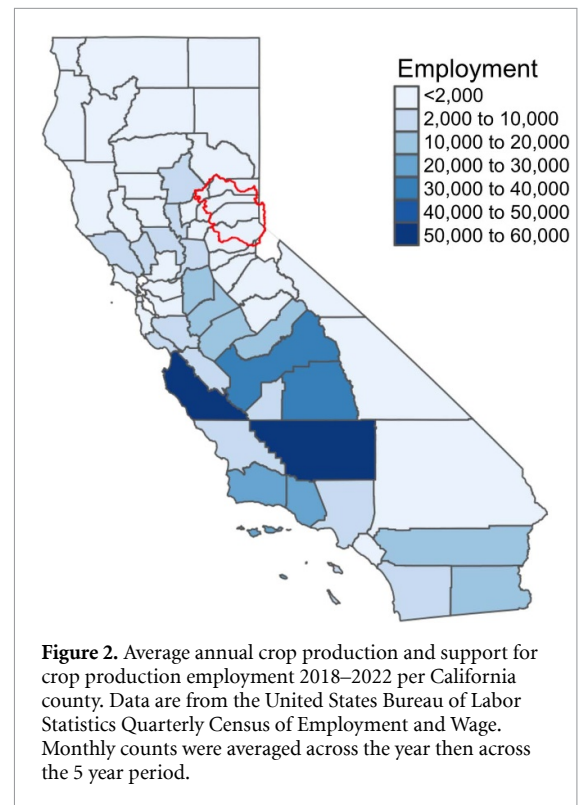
Employment
<2,000
2,000 to 10,000
10,000 to 20,000
20,000 to 30,000
30,000 to 40,000
40,000 to 50,000
50,000 to 60,000

**Figure 2.** Average annual crop production and support for crop production employment 2018–2022 per California county. Data are from the United States Bureau of Labor Statistics Quarterly Census of Employment and Wage. Monthly counts were averaged across the year then across the 5 year period.